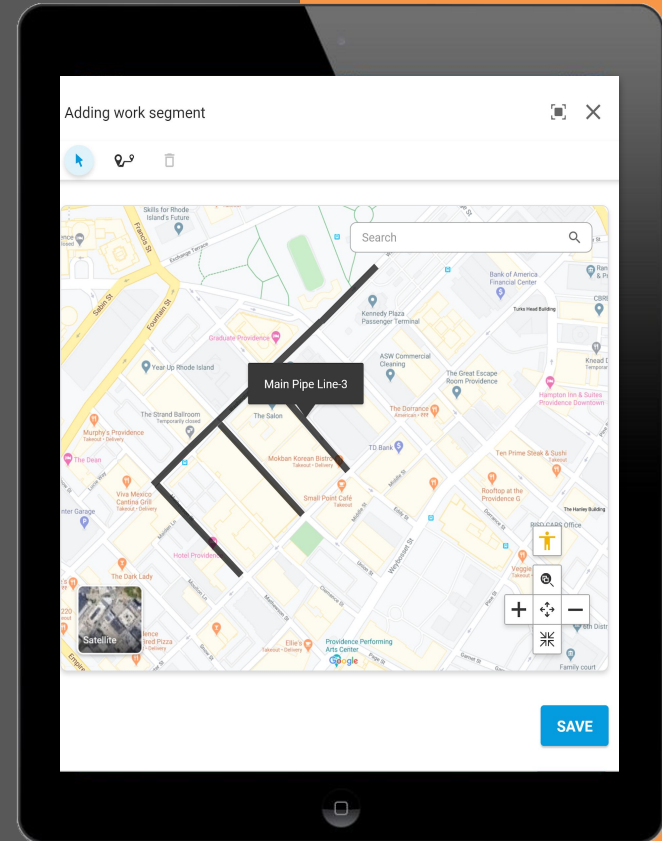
Adding work segment

Search

Main Pipe Line-3

Skills for Rhode Island's Future
Francis St
Exchange Terrace
Sabin St
Fountain St
Bank of America Financial Center
Kennedy Plaza Passenger Terminal
Turks Head Building
Graduate Providence
Year Up Rhode Island
ASW Commercial Cleaning
The Great Escape Room Providence
The Strand Ballroom
Temporarily closed
The Salon
The Dorrance
Americas • $$$
Hampton Inn & Suites Providence Downtown
Murphy's Providence
Takeout • Delivery
TD Bank
The Dean
Mokban Korean Bistro
Takeout • Delivery
Ten Prime Steak & Sushi
Small Point Café
Viva Mexico Cantina Grill
Takeout • Delivery
Rooftop at the Providence G
The Hanley Building
Hotel Providence
The Dark Lady
Satellite
Ellie's
Takeout • Delivery
Providence Performing Arts Center
Google
Family court
Weybosset St
Mathewson St
Washington St
Dorrance St
Knead D
Veggie

SAVE